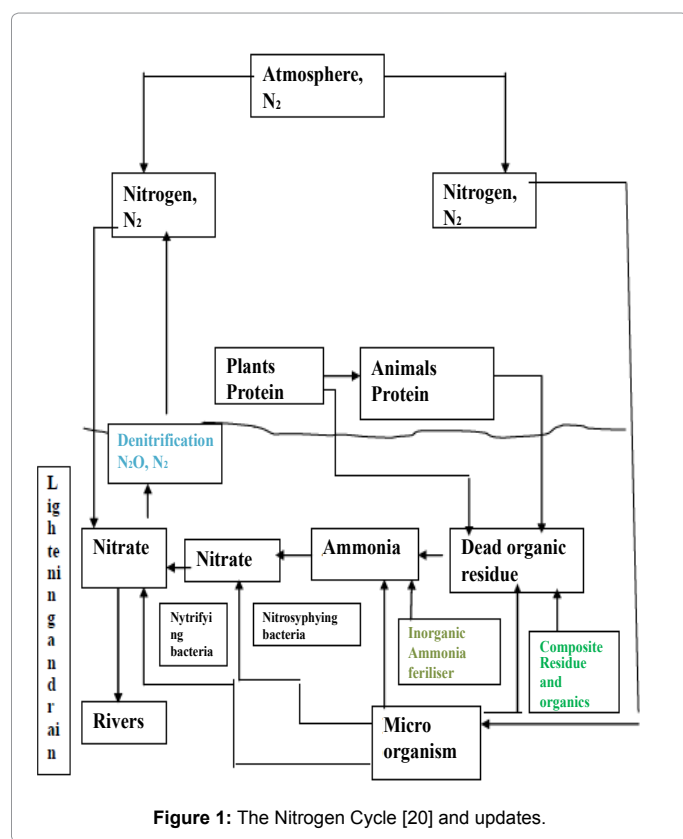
Atmosphere, $N_2$

Nitrogen, $N_2$

Nitrogen, $N_2$

Plants Protein

Animals Protein

Denitrification $N_2O$, $N_2$

L ig h te ni n g a n d r ai n

Nitrate

Nitrate

Ammonia

Dead organic residue

Nytrifyi ng bacteria

Nitrosyphying bacteria

Inorganic Ammonia feriliser

Composite Residue and organics

Rivers

Micro organism

**Figure 1:** The Nitrogen Cycle [20] and updates.